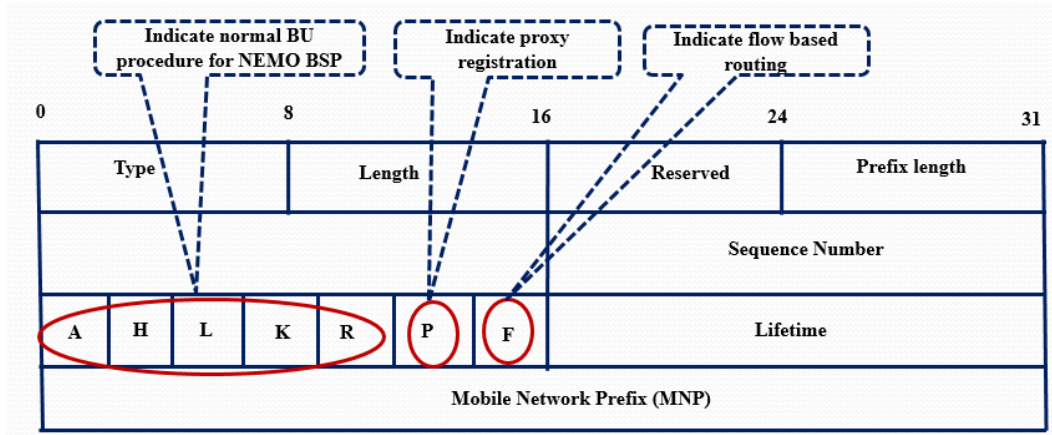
Indicate normal BU procedure for NEMO BSP

Indicate proxy registration

Indicate flow based routing

0 8 16 24 31

| Type | Length | Reserved | Prefix length |
|---|---|---|---|
| | | Sequence Number | |
| A H L K R P F | | Lifetime | |
| Mobile Network Prefix (MNP) | | | |